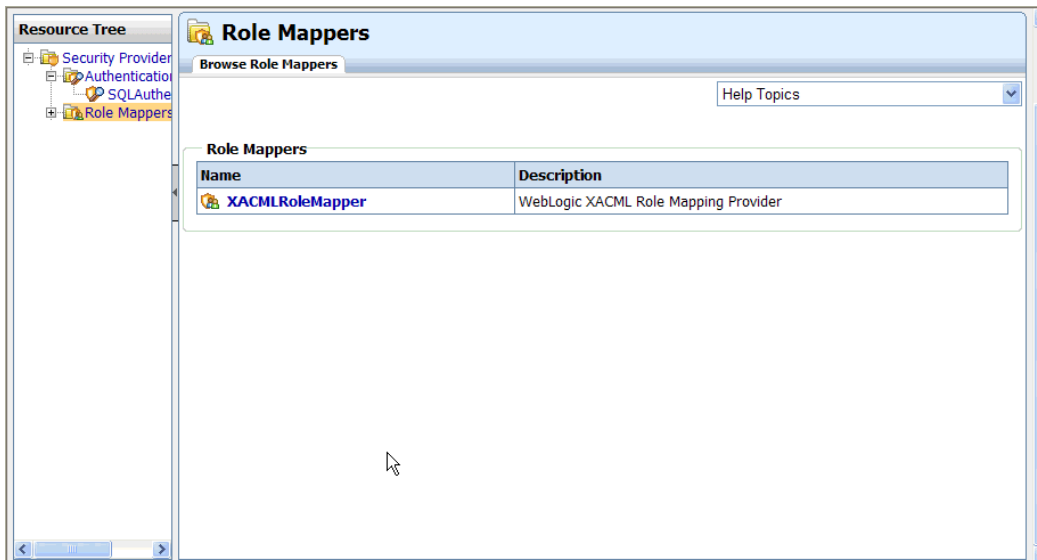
Resource Tree

Security Provider
Authenticatio
SQLAuthe
Role Mappers

Role Mappers

Browse Role Mappers

Help Topics

Role Mappers

| Name | Description |
|---|---|
| XACMLRoleMapper | WebLogic XACML Role Mapping Provider |